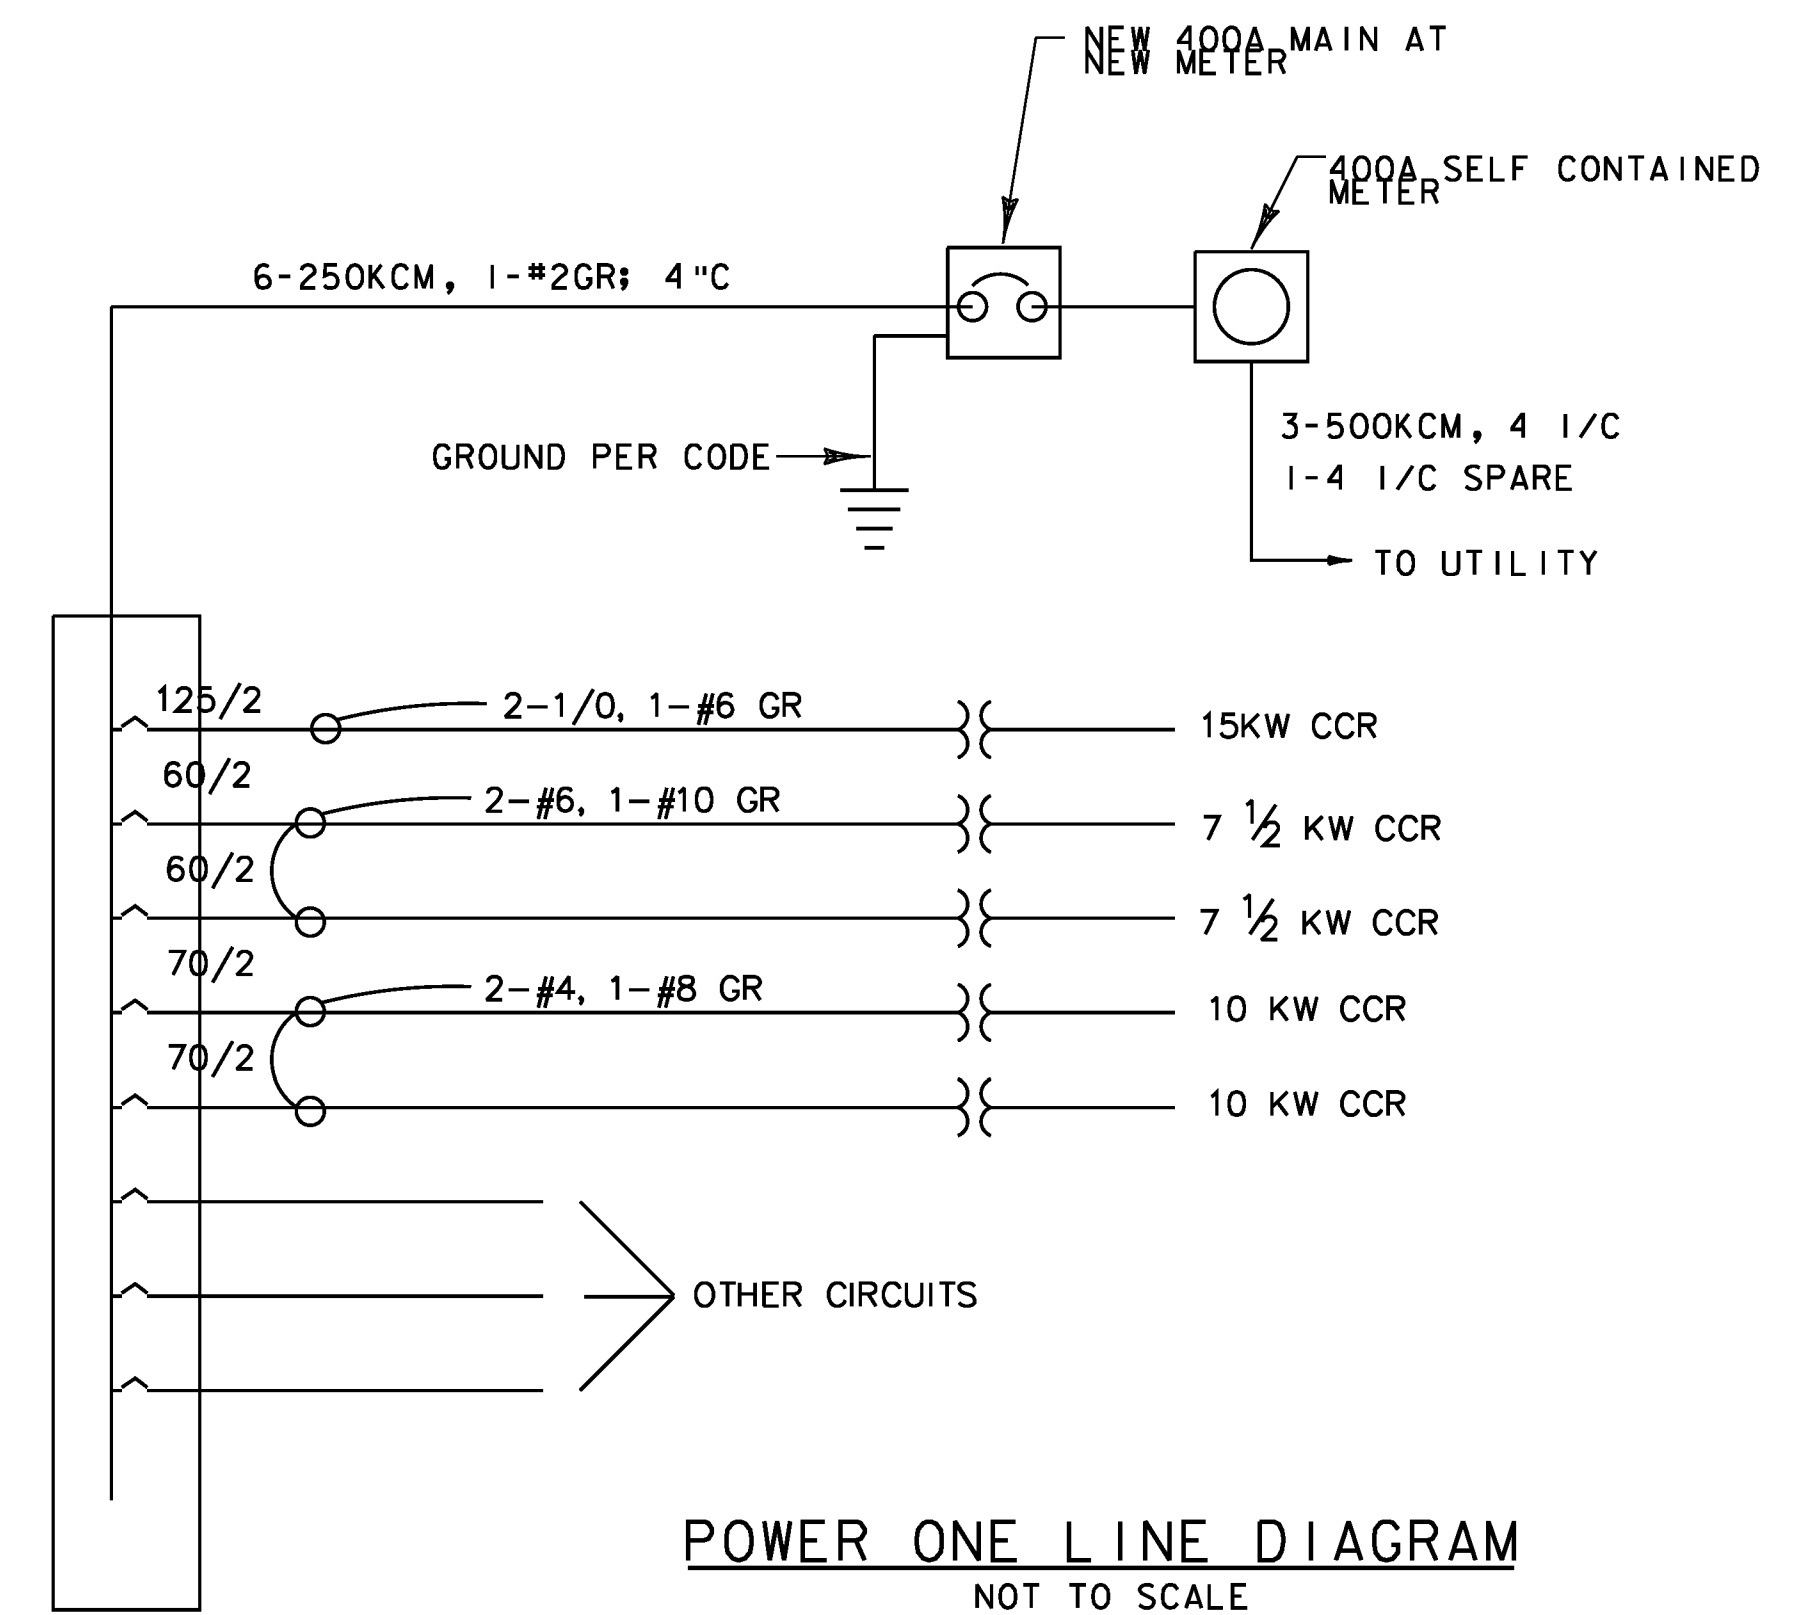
NEW 400A MAIN AT NEW METER

400A SELF CONTAINED METER

6-250KCM, 1-#2GR; 4"C

GROUND PER CODE

3-500KCM, 4 I/C
1-4 I/C SPARE

TO UTILITY

125/2

2-1/0, 1-#6 GR

15KW CCR

60/2

2-#6, 1-#10 GR

7 $\frac{1}{2}$ KW CCR

60/2

7 $\frac{1}{2}$ KW CCR

70/2

2-#4, 1-#8 GR

10 KW CCR

70/2

10 KW CCR

OTHER CIRCUITS

POWER ONE LINE DIAGRAM
NOT TO SCALE